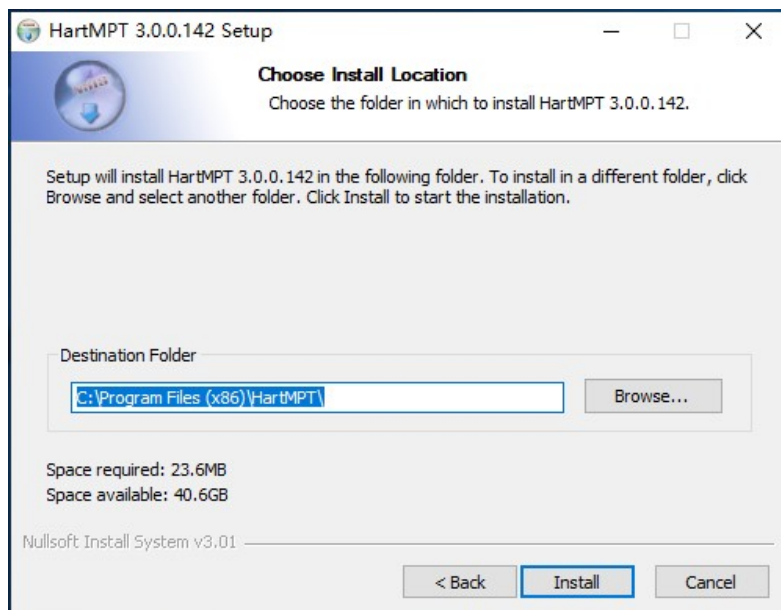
HartMPT 3.0.0.142 Setup

Choose Install Location

Choose the folder in which to install HartMPT 3.0.0.142.

Setup will install HartMPT 3.0.0.142 in the following folder. To install in a different folder, click Browse and select another folder. Click Install to start the installation.

Destination Folder

C:\Program Files (x86)\HartMPT\

Browse...

Space required: 23.6MB

Space available: 40.6GB

Nullsoft Install System v3.01

< Back

Install

Cancel